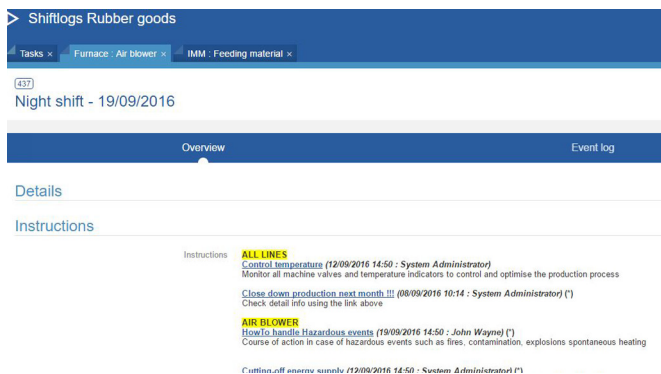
Shiftlogs Rubber goods

Tasks × Furnace : Air blower × IMM : Feeding material ×

437

Night shift - 19/09/2016

Overview

Event log

Details

Instructions

Instructions

ALL LINES

Control temperature (12/09/2016 14:50 : System Administrator)
Monitor all machine valves and temperature indicators to control and optimise the production process

Close down production next month !!! (08/09/2016 10:14 : System Administrator) (*)
Check detail info using the link above

AIR BLOWER

HowTo handle Hazardous events (19/09/2016 14:50 : John Wayne) (*)
Course of action in case of hazardous events such as fires, contamination, explosions spontaneous heating

Cutting-off energy supply (12/09/2016 14:50 : System Administrator) (*)